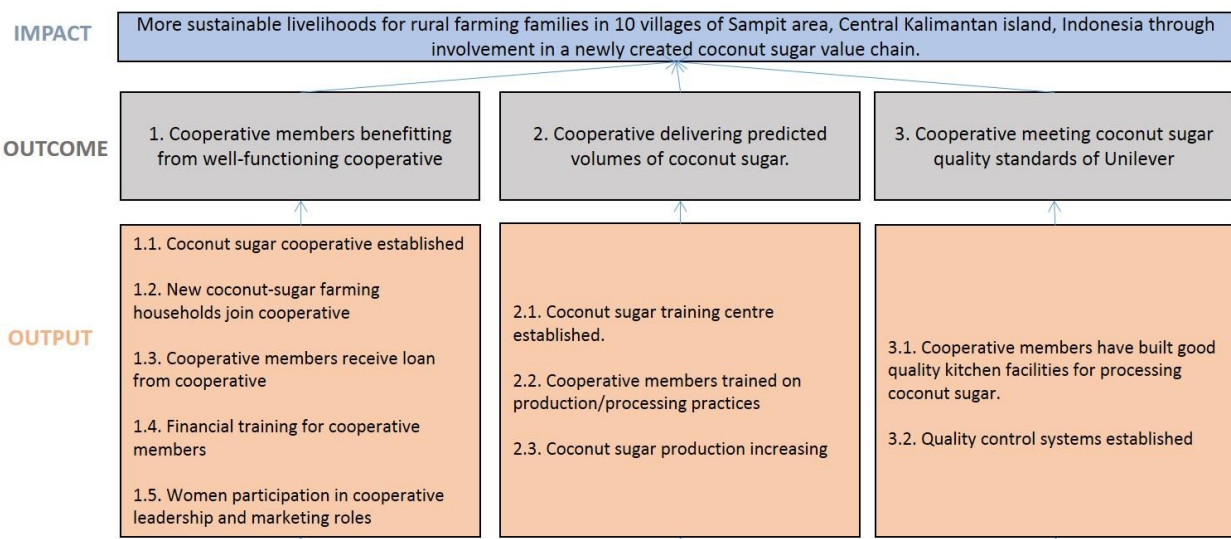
IMPACT

More sustainable livelihoods for rural farming families in 10 villages of Sampit area, Central Kalimantan island, Indonesia through involvement in a newly created coconut sugar value chain.

OUTCOME

1. Cooperative members benefitting from well-functioning cooperative

2. Cooperative delivering predicted volumes of coconut sugar.

3. Cooperative meeting coconut sugar quality standards of Unilever

OUTPUT

1.1. Coconut sugar cooperative established

1.2. New coconut-sugar farming households join cooperative

1.3. Cooperative members receive loan from cooperative

1.4. Financial training for cooperative members

1.5. Women participation in cooperative leadership and marketing roles

2.1. Coconut sugar training centre established.

2.2. Cooperative members trained on production/processing practices

2.3. Coconut sugar production increasing

3.1. Cooperative members have built good quality kitchen facilities for processing coconut sugar.

3.2. Quality control systems established